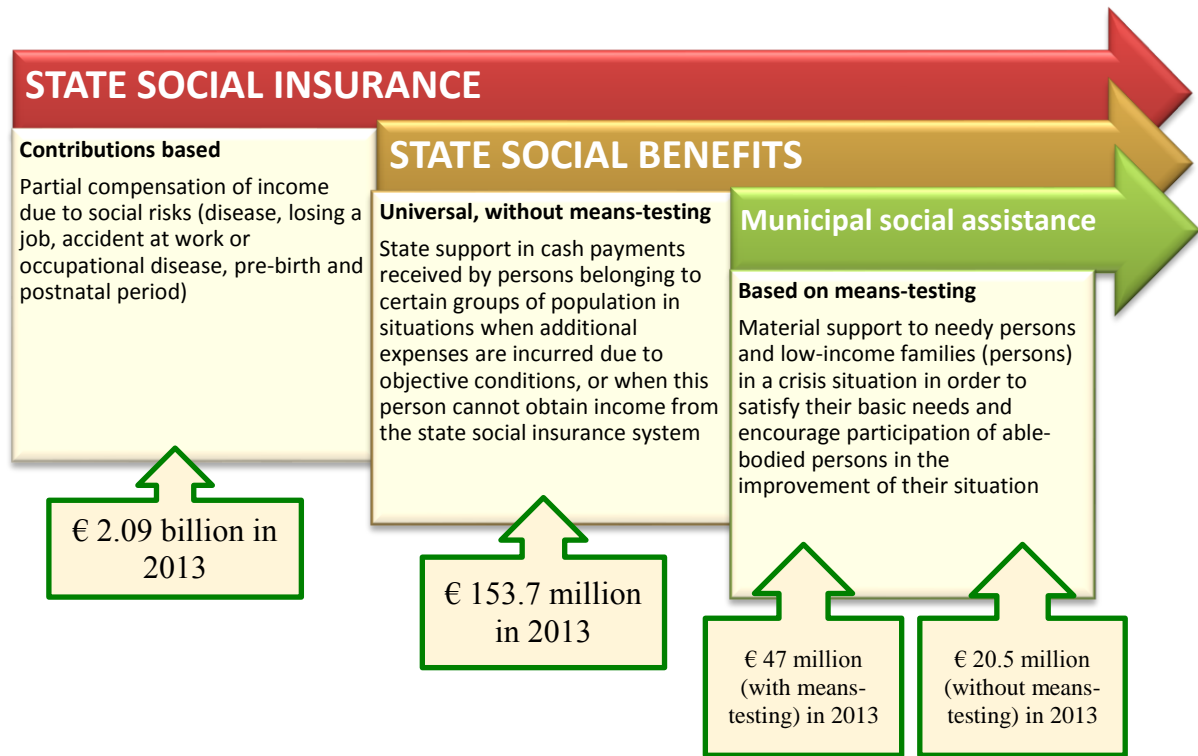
STATE SOCIAL INSURANCE

Contributions based

Partial compensation of income due to social risks (disease, losing a job, accident at work or occupational disease, pre-birth and postnatal period)

€ 2.09 billion in 2013

STATE SOCIAL BENEFITS

Universal, without means-testing

State support in cash payments received by persons belonging to certain groups of population in situations when additional expenses are incurred due to objective conditions, or when this person cannot obtain income from the state social insurance system

€ 153.7 million in 2013

Municipal social assistance

Based on means-testing

Material support to needy persons and low-income families (persons) in a crisis situation in order to satisfy their basic needs and encourage participation of able-bodied persons in the improvement of their situation

€ 47 million (with means-testing) in 2013

€ 20.5 million (without means-testing) in 2013